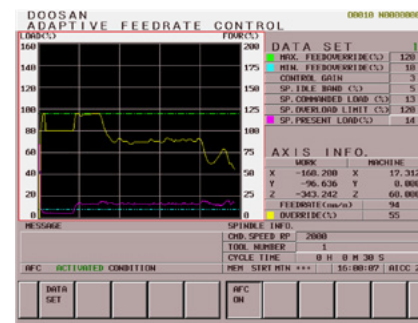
DOOSAN
ADAPTIVE FEEDRATE CONTROL
O0010 N00000

LOAD(%)
FOVR(%)
160 140 120 100 80 60 40 20 0
200 175 150 125 100 75 50 25 0

DATA SET
MAX. FEEDOVERRIDE(%) 120
MIN. FEEDOVERRIDE(%) 10
CONTROL GAIN 3
SP.IDLE BAND (%) 5
SP.COMMANDED LOAD (%) 13
SP.OVERLOAD LIMIT (%) 120
SP.PRESENT LOAD(%) 14

AXIS INFO.
| WORK | | MACHINE | |
|---|---|---|---|
| X | -168.208 | X | 17.31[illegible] |
| Y | -96.636 | Y | 0.00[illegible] |
| Z | -343.242 | Z | 60.00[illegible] |

FEEDRATE(mm/m) 94
OVERRIDE(%) 55

MESSAGE
SPINDLE INFO.
CMD.SPEED RP 2800
TOOL NUMBER 1
CYCLE TIME 0 H 0 M 30 S

AFC ACTIVATED CONDITION
MEM STRT MTN *** 16:00:07 AICC 2

DATA SET
AFC ON